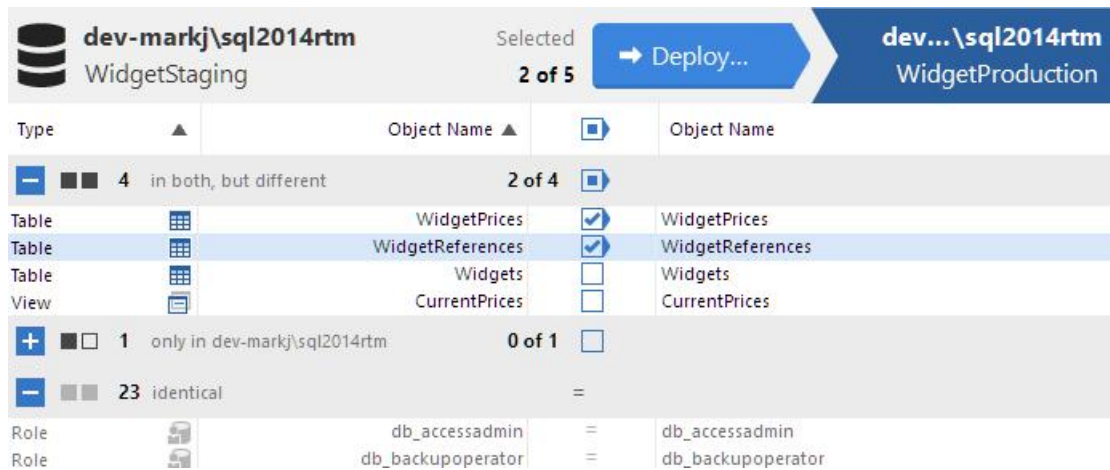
dev-markj\sql2014rtm
WidgetStaging

Selected
2 of 5

Deploy...

dev...\sql2014rtm
WidgetProduction

| Type | | Object Name | | Object Name |
|---|---|---|---|---|
| 4 in both, but different | | 2 of 4 | | |
| Table | | WidgetPrices | ✓ | WidgetPrices |
| Table | | WidgetReferences | ✓ | WidgetReferences |
| Table | | Widgets | | Widgets |
| View | | CurrentPrices | | CurrentPrices |
| 1 only in dev-markj\sql2014rtm | | 0 of 1 | | |
| 23 identical | | | = | |
| Role | | db_accessadmin | = | db_accessadmin |
| Role | | db_backupoperator | = | db_backupoperator |